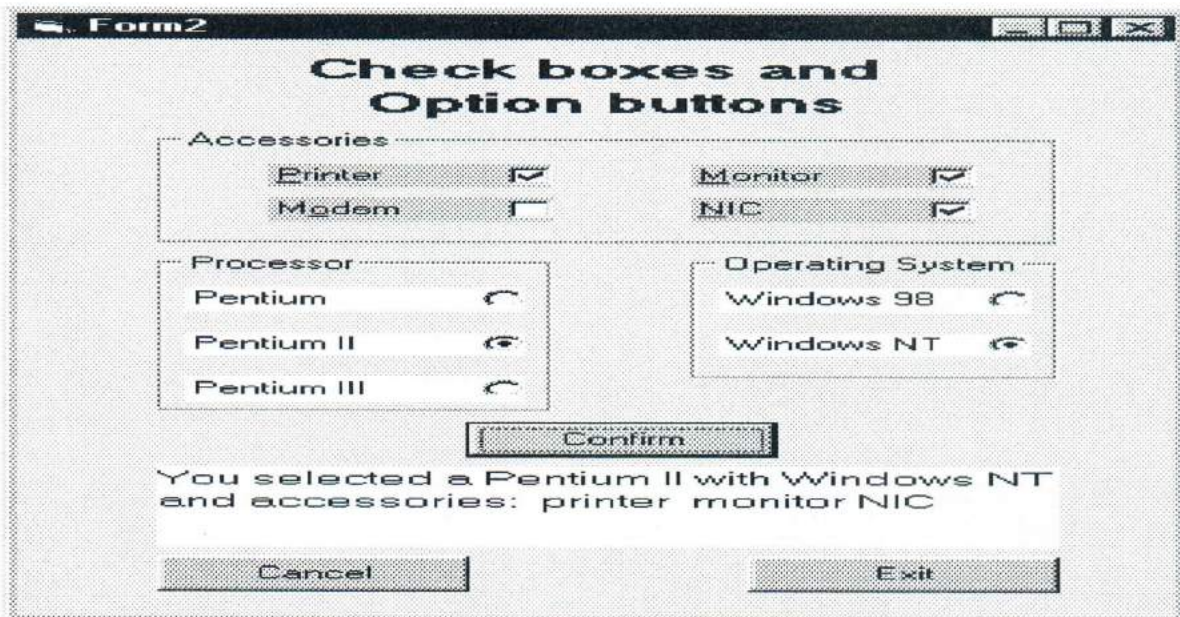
Form2

Check boxes and Option buttons

Accessories

Printer

Monitor

Modem

NIC

Processor

Pentium

Pentium II

Pentium III

Operating System

Windows 98

Windows NT

Confirm

You selected a Pentium II with Windows NT and accessories: printer monitor NIC

Cancel

Exit